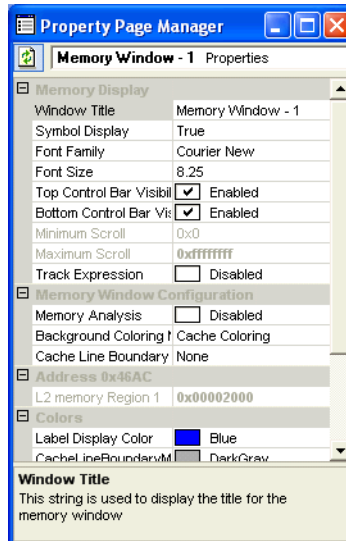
Property Page Manager

Memory Window - 1 Properties

Memory Display

| | |
|---|---|
| Window Title | Memory Window - 1 |
| Symbol Display | True |
| Font Family | Courier New |
| Font Size | 8.25 |
| Top Control Bar Visibil | Enabled |
| Bottom Control Bar Vis | Enabled |
| Minimum Scroll | 0x0 |
| Maximum Scroll | 0xffffffff |
| Track Expression | Disabled |

Memory Window Configuration

| | |
|---|---|
| Memory Analysis | Disabled |
| Background Coloring I | Cache Coloring |
| Cache Line Boundary | None |

Address 0x46AC

| | |
|---|---|
| L2 memory Region 1 | 0x00002000 |

Colors

| | |
|---|---|
| Label Display Color | Blue |
| CacheLineBoundaryM | DarkGray |

Window Title
This string is used to display the title for the memory window